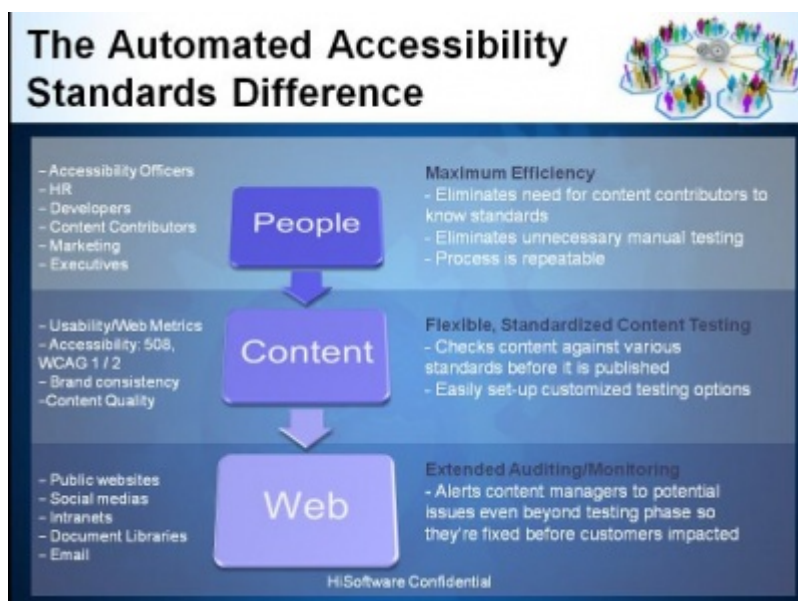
The Automated Accessibility Standards Difference

- Accessibility Officers
- HR
- Developers
- Content Contributors
- Marketing
- Executives

People

Maximum Efficiency
- Eliminates need for content contributors to know standards
- Eliminates unnecessary manual testing
- Process is repeatable

- Usability/Web Metrics
- Accessibility: 508, WCAG 1 / 2
- Brand consistency
-Content Quality

Content

Flexible, Standardized Content Testing
- Checks content against various standards before it is published
- Easily set-up customized testing options

- Public websites
- Social medias
- Intranets
- Document Libraries
- Email

Web

Extended Auditing/Monitoring
- Alerts content managers to potential issues even beyond testing phase so they're fixed before customers impacted

HiSoftware Confidential